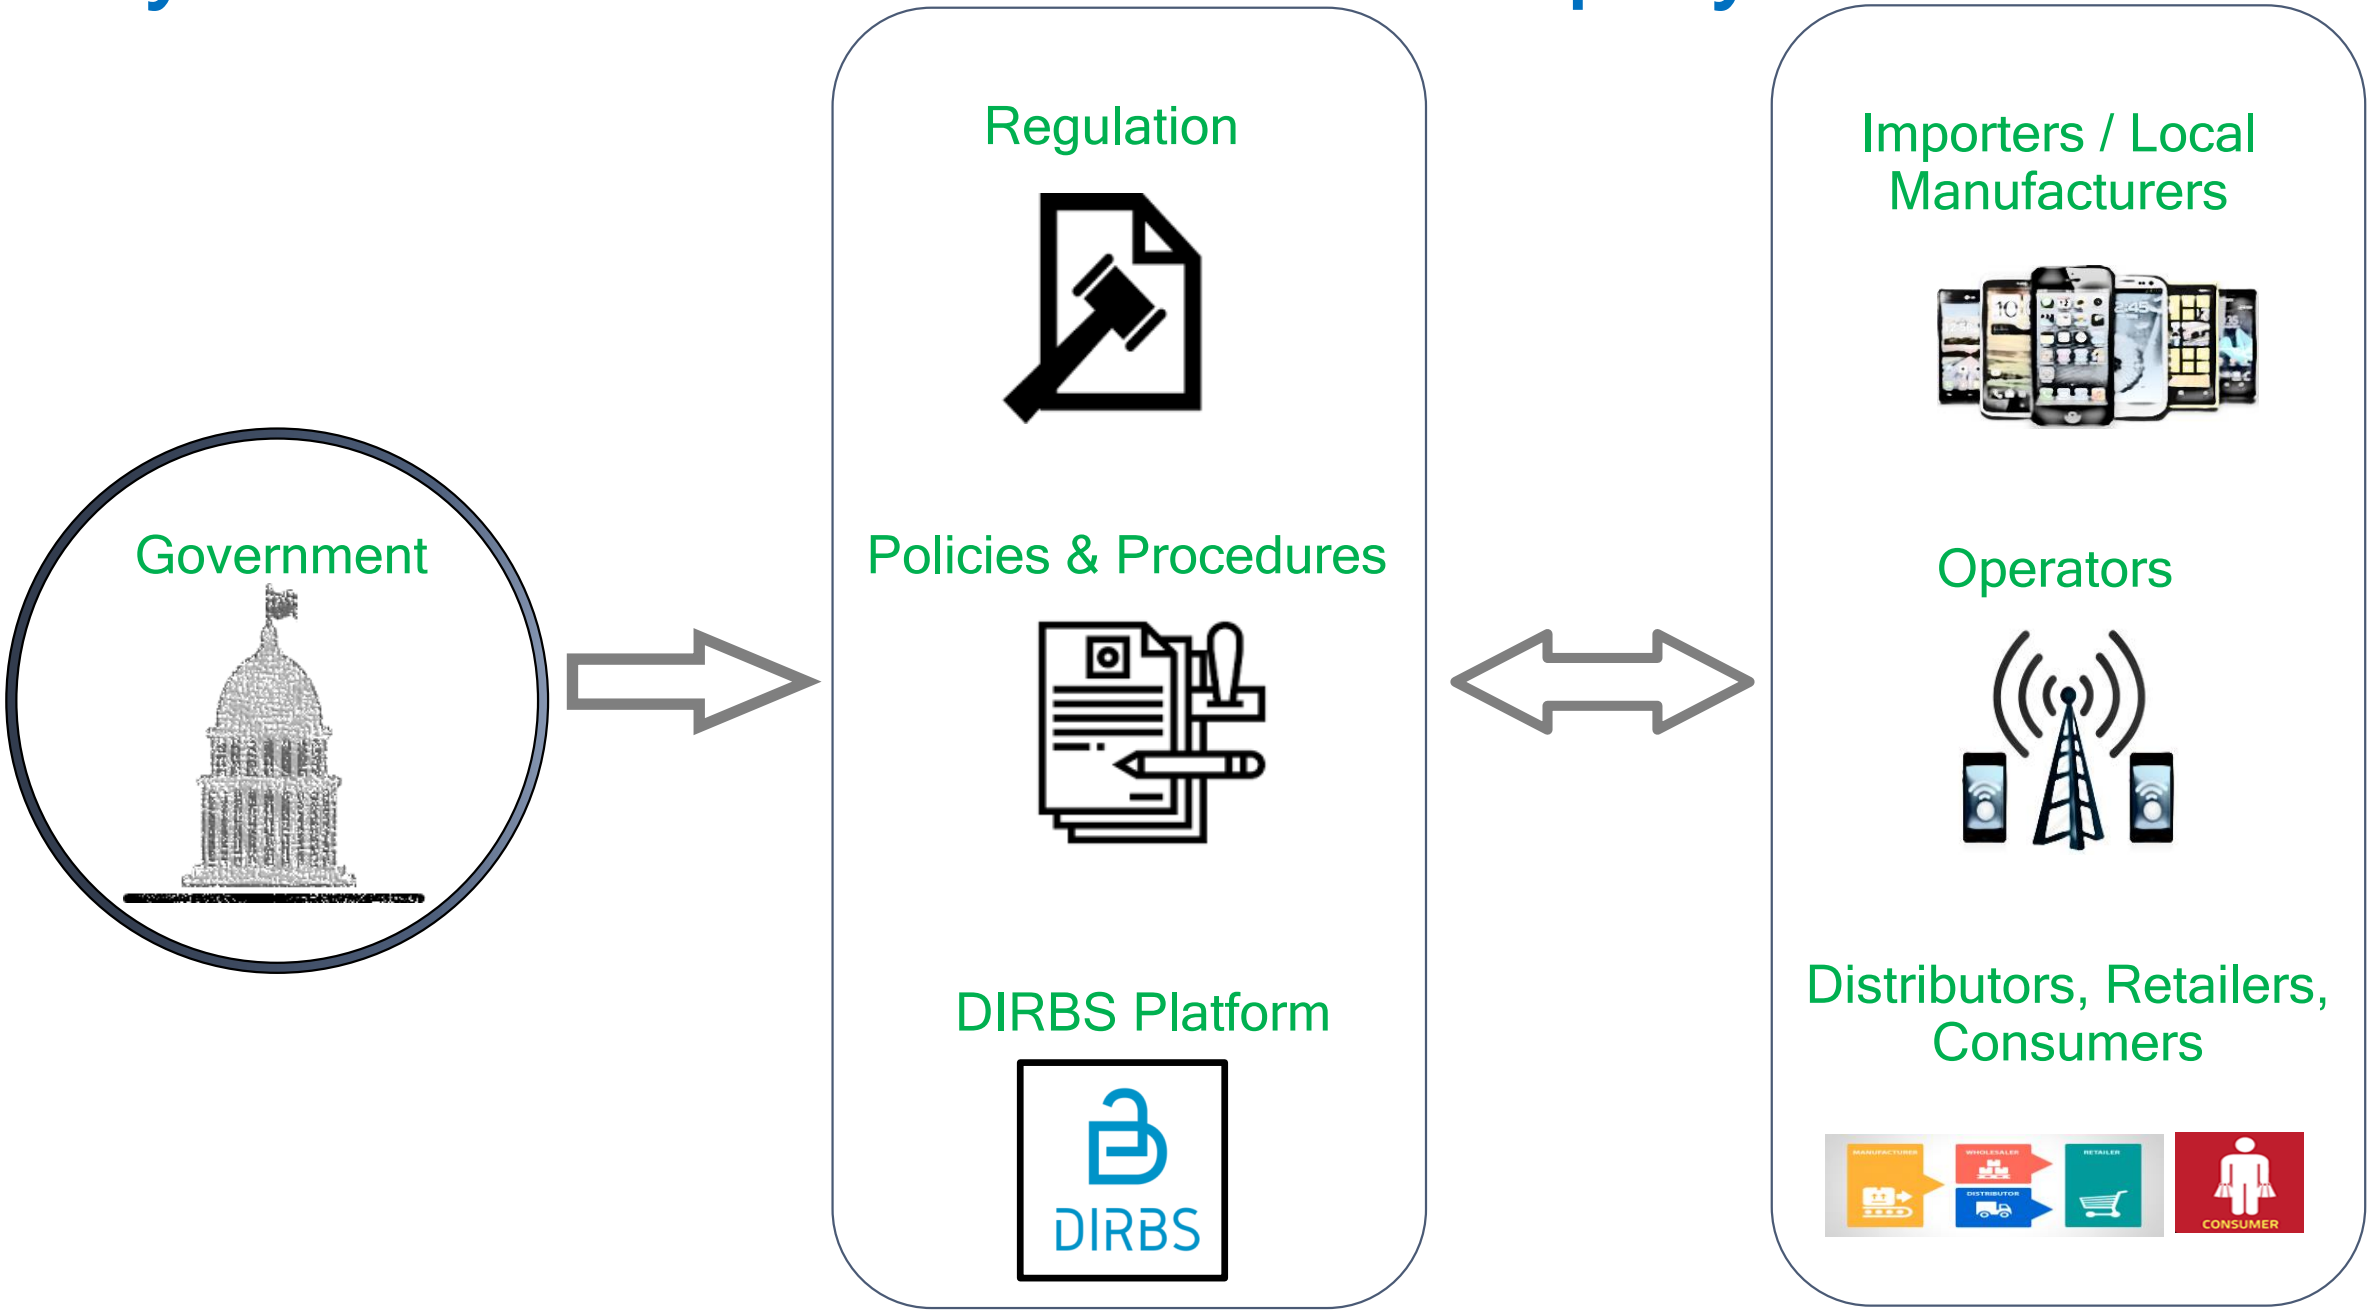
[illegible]

Government

Regulation

Policies & Procedures

DIRBS Platform

DIRBS

Importers / Local Manufacturers

Operators

Distributors, Retailers, Consumers

MANUFACTURER

WHOLESALER

DISTRIBUTOR

RETAILER

CONSUMER